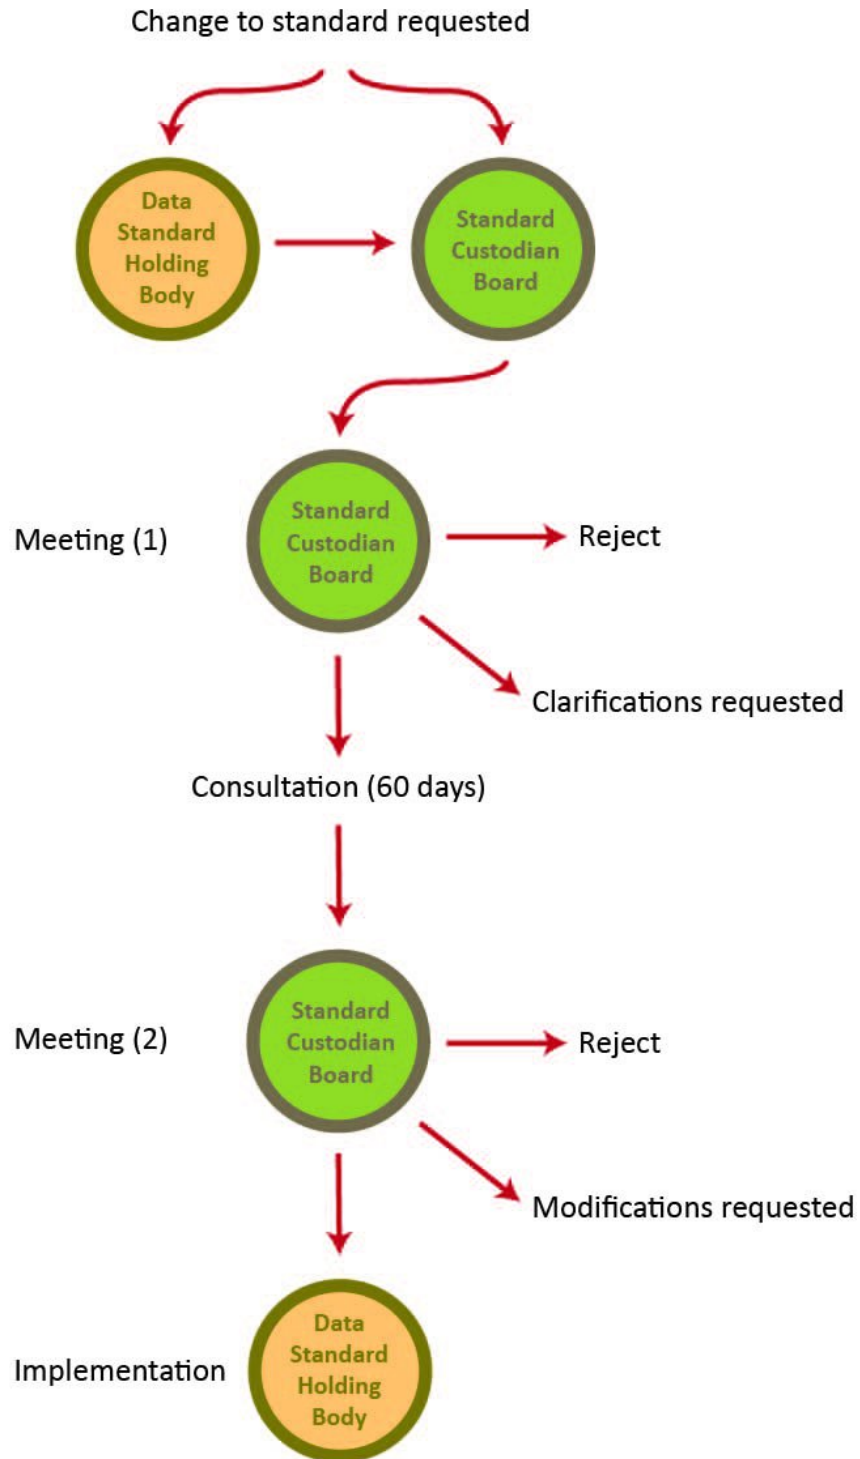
Change to standard requested

Data Standard Holding Body

Standard Custodian Board

Meeting (1)

Standard Custodian Board

Reject

Clarifications requested

Consultation (60 days)

Meeting (2)

Standard Custodian Board

Reject

Modifications requested

Implementation

Data Standard Holding Body